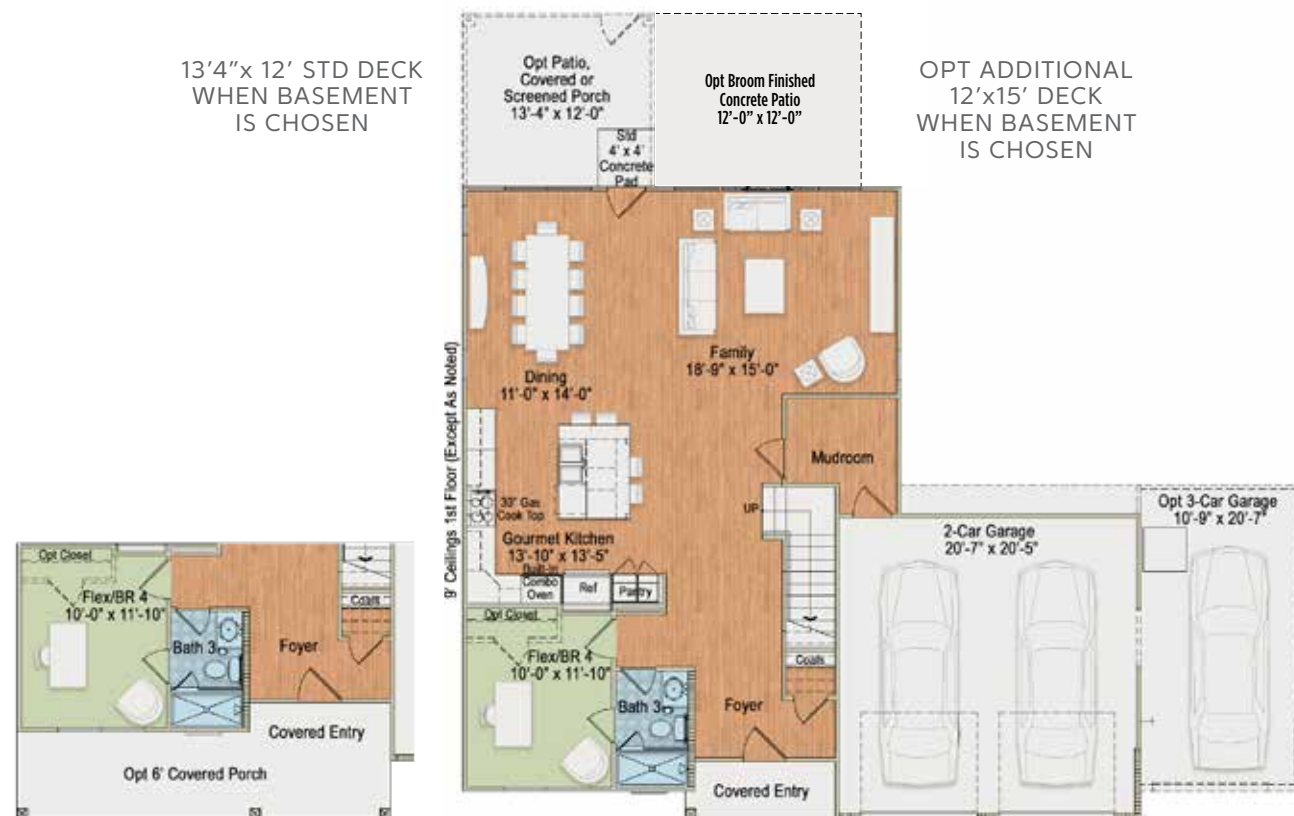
13'4"x 12' STD DECK WHEN BASEMENT IS CHOSEN

Opt Patio, Covered or Screened Porch
13'-4" x 12'-0"

Std 4' x 4' Concrete Pad

Opt Broom Finished Concrete Patio
12'-0" x 12'-0"

OPT ADDITIONAL 12'x15' DECK WHEN BASEMENT IS CHOSEN

Family
18'-9" x 15'-0"

Dining
11'-0" x 14'-0"

9' Ceilings 1st Floor (Except As Noted)

Mudroom

30" Gas Cook Top

UP

Gourmet Kitchen
13'-10" x 13'-5"

Built-In Combo Oven

Ref

Pantry

Opt 3-Car Garage
10'-9" x 20'-7"

2-Car Garage
20'-7" x 20'-5"

Opt Closet

Flex/BR 4
10'-0" x 11'-10"

Bath 3

Foyer

Coats

Covered Entry

Opt Closet

Flex/BR 4
10'-0" x 11'-10"

Bath 3

Foyer

Coats

Covered Entry

Opt 6' Covered Porch